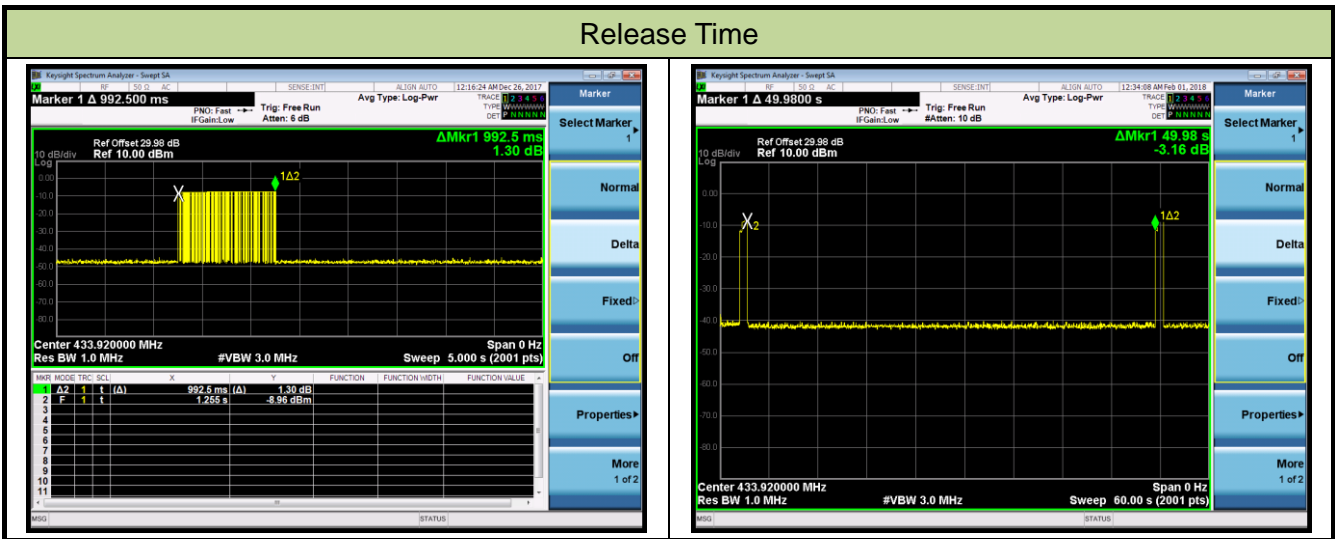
Release Time

Keysight Spectrum Analyzer - Swept SA
RF 50 Ω AC SENSE:INT ALIGN AUTO 12:16:24 AM Dec 26, 2017
Marker 1 Δ 992.500 ms
PNO: Fast IFGain:Low
Trig: Free Run
Atten: 6 dB
Avg Type: Log-Pwr
TRACE 1 2 3 4 5 6
TYPE WWWWWW
DET P N N N N N
Ref Offset 29.98 dB
10 dB/div Ref 10.00 dBm
Log
ΔMkr1 992.5 ms
1.30 dB
0.00
-10.0
-20.0
-30.0
-40.0
-50.0
-60.0
-70.0
-80.0
1Δ2
X
Center 433.920000 MHz
Res BW 1.0 MHz
#VBW 3.0 MHz
Span 0 Hz
Sweep 5.000 s (2001 pts)

| MKR | MODE | TRC | SCL | X | Y | FUNCTION | FUNCTION WIDTH | FUNCTION VALUE |
|---|---|---|---|---|---|---|---|---|
| 1 | Δ2 | 1 | t (Δ) | 992.5 ms (Δ) | 1.30 dB | | | |
| 2 | F | 1 | t | 1.255 s | -8.96 dBm | | | |
| 3 | | | | | | | | |
| 4 | | | | | | | | |
| 5 | | | | | | | | |
| 6 | | | | | | | | |
| 7 | | | | | | | | |
| 8 | | | | | | | | |
| 9 | | | | | | | | |
| 10 | | | | | | | | |
| 11 | | | | | | | | |

MSG STATUS
Marker
Select Marker 1
Normal
Delta
Fixed
Off
Properties
More 1 of 2

Keysight Spectrum Analyzer - Swept SA
RF 50 Ω AC SENSE:INT ALIGN AUTO 12:34:08 AM Feb 01, 2018
Marker 1 Δ 49.9800 s
PNO: Fast IFGain:Low
Trig: Free Run
#Atten: 10 dB
Avg Type: Log-Pwr
TRACE 1 2 3 4 5 6
TYPE WWWWWW
DET P N N N N N
Ref Offset 29.98 dB
10 dB/div Ref 10.00 dBm
Log
ΔMkr1 49.98 s
-3.16 dB
0.00
-10.0
-20.0
-30.0
-40.0
-50.0
-60.0
-70.0
-80.0
X2
1Δ2
Center 433.920000 MHz
Res BW 1.0 MHz
#VBW 3.0 MHz
Span 0 Hz
Sweep 60.00 s (2001 pts)
MSG STATUS
Marker
Select Marker 1
Normal
Delta
Fixed
Off
Properties
More 1 of 2